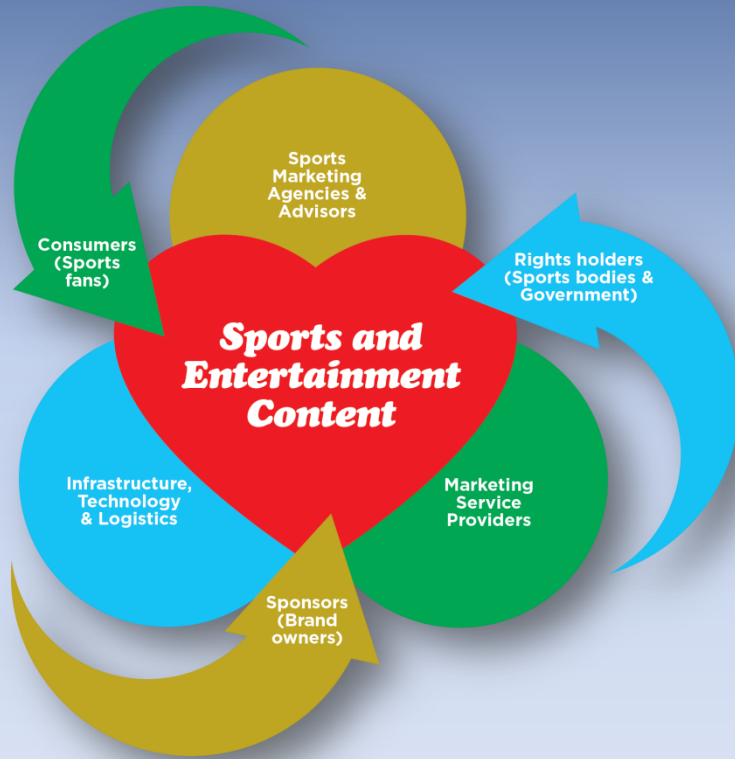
Sports Marketing Agencies & Advisors

Consumers (Sports fans)

Rights holders (Sports bodies & Government)

Sports and Entertainment Content

Infrastructure, Technology & Logistics

Marketing Service Providers

Sponsors (Brand owners)